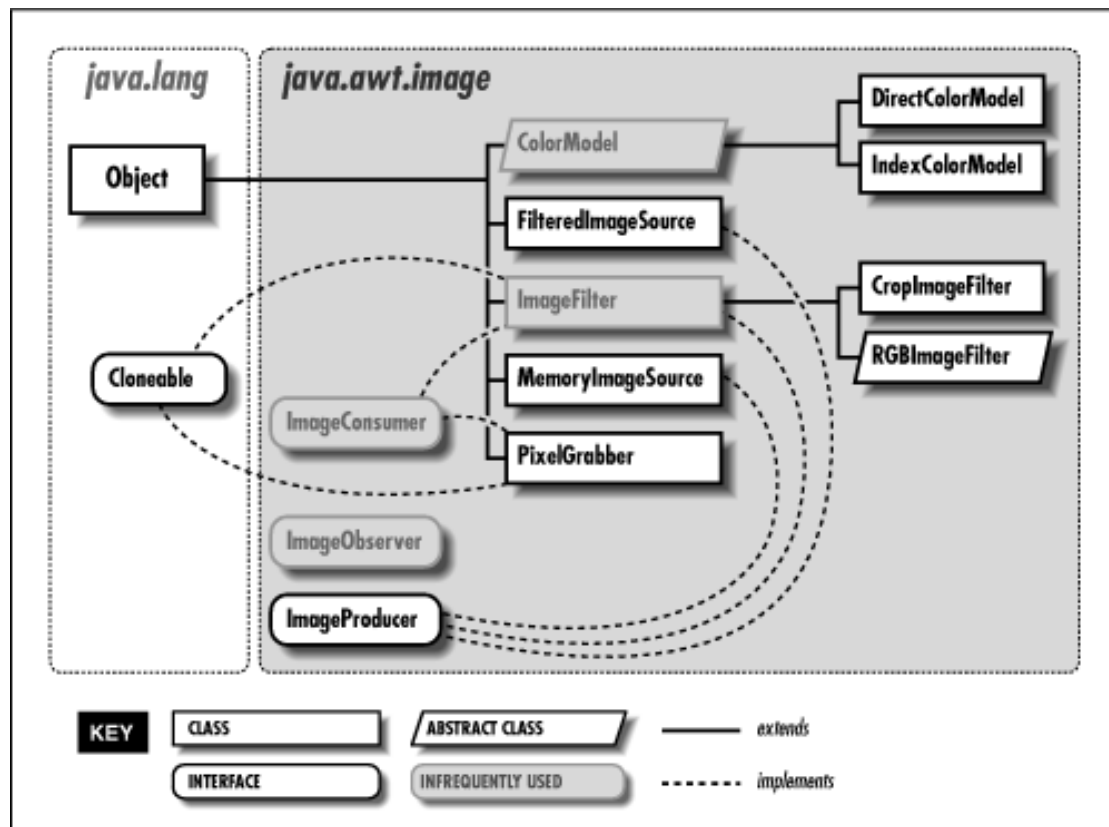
java.lang

java.awt.image

Object

ColorModel

DirectColorModel

IndexColorModel

FilteredImageSource

ImageFilter

CropImageFilter

RGBImageFilter

Cloneable

MemoryImageSource

ImageConsumer

PixelGrabber

ImageObserver

ImageProducer

KEY

CLASS

ABSTRACT CLASS

extends

INTERFACE

INFREQUENTLY USED

implements